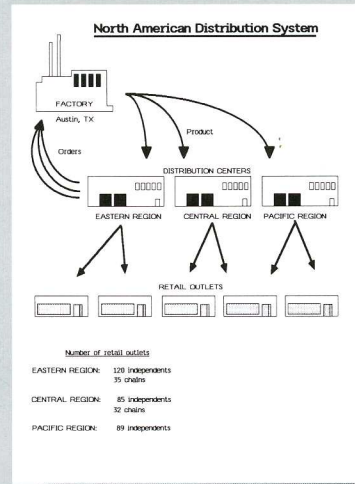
North American Distribution System

FACTORY
Austin, TX

Orders

Product

DISTRIBUTION CENTERS

EASTERN REGION

CENTRAL REGION

PACIFIC REGION

RETAIL OUTLETS

Number of retail outlets

EASTERN REGION: 120 independents
35 chains

CENTRAL REGION: 85 independents
32 chains

PACIFIC REGION: 89 independents